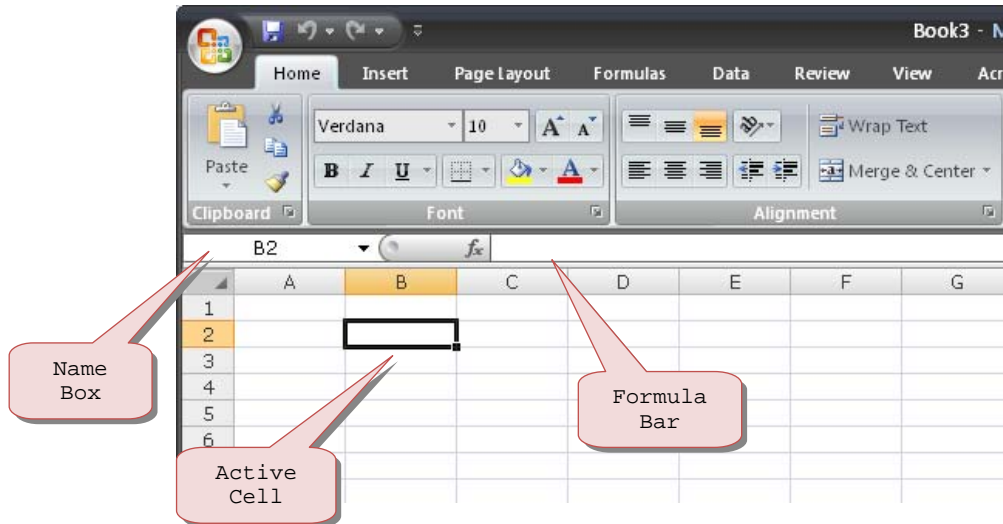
Book3 - M

Home Insert Page Layout Formulas Data Review View Acr

Paste

Clipboard

Verdana 10

B I U

Font

Wrap Text

Merge & Center

Alignment

B2

$f_x$

| | A | B | C | D | E | F | G |
|---|---|---|---|---|---|---|---|
| 1 | | | | | | | |
| 2 | | | | | | | |
| 3 | | | | | | | |
| 4 | | | | | | | |
| 5 | | | | | | | |
| 6 | | | | | | | |

Name Box

Formula Bar

Active Cell